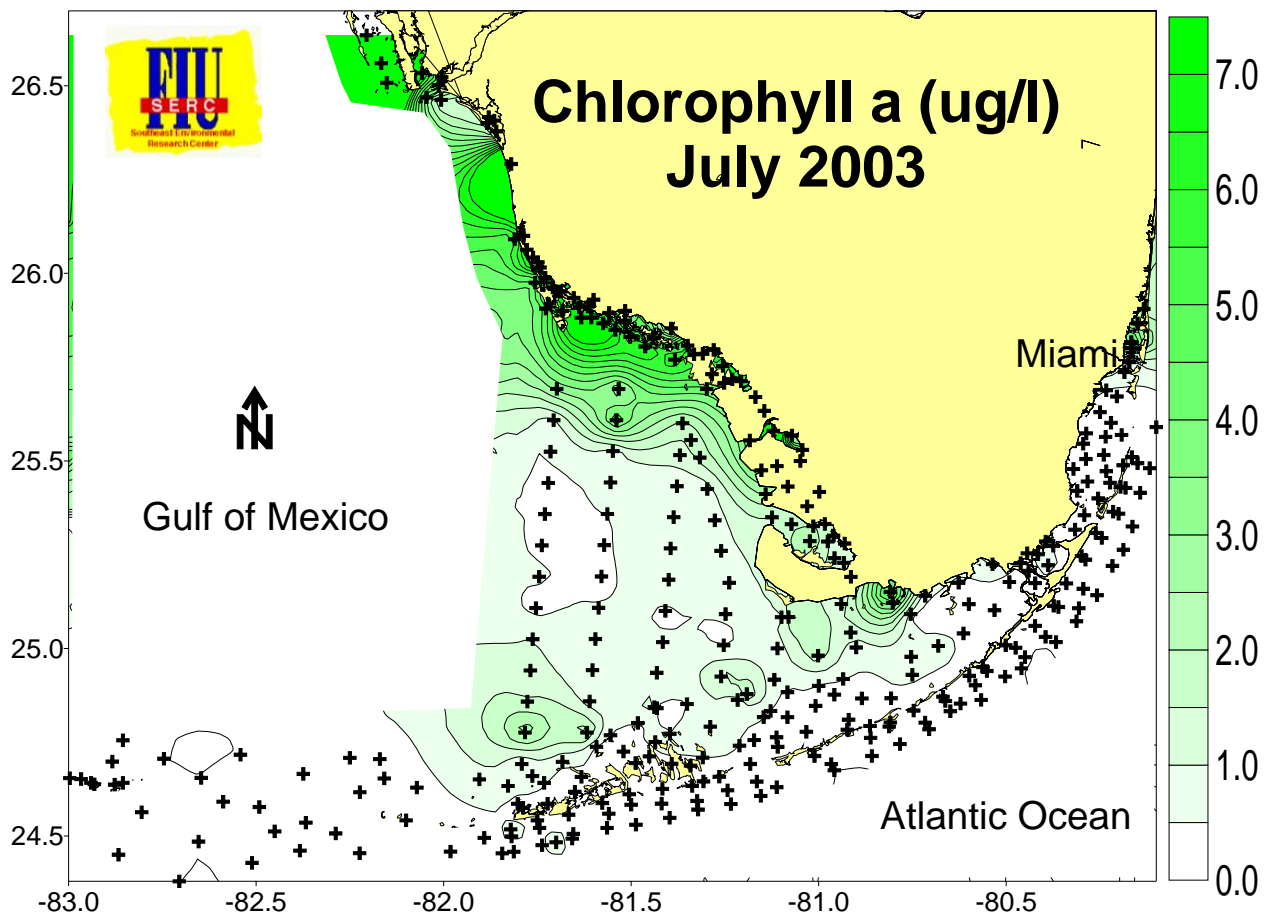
FIU
SERC
Southeast Environmental Research Center

Chlorophyll a (ug/l)
July 2003

N

Gulf of Mexico

Miami

Atlantic Ocean

26.5
26.0
25.5
25.0
24.5

-83.0
-82.5
-82.0
-81.5
-81.0
-80.5

7.0
6.0
5.0
4.0
3.0
2.0
1.0
0.0